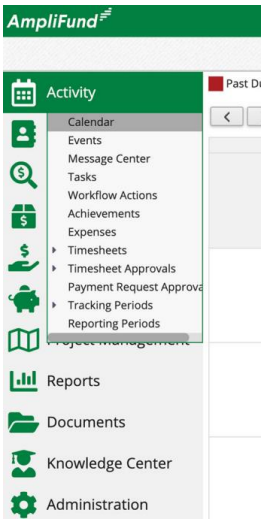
AmpliFund

Activity

Past Du

<

Calendar
Events
Message Center
Tasks
Workflow Actions
Achievements
Expenses
Timesheets
Timesheet Approvals
Payment Request Approva
Tracking Periods
Reporting Periods

Project Management

Reports

Documents

Knowledge Center

Administration